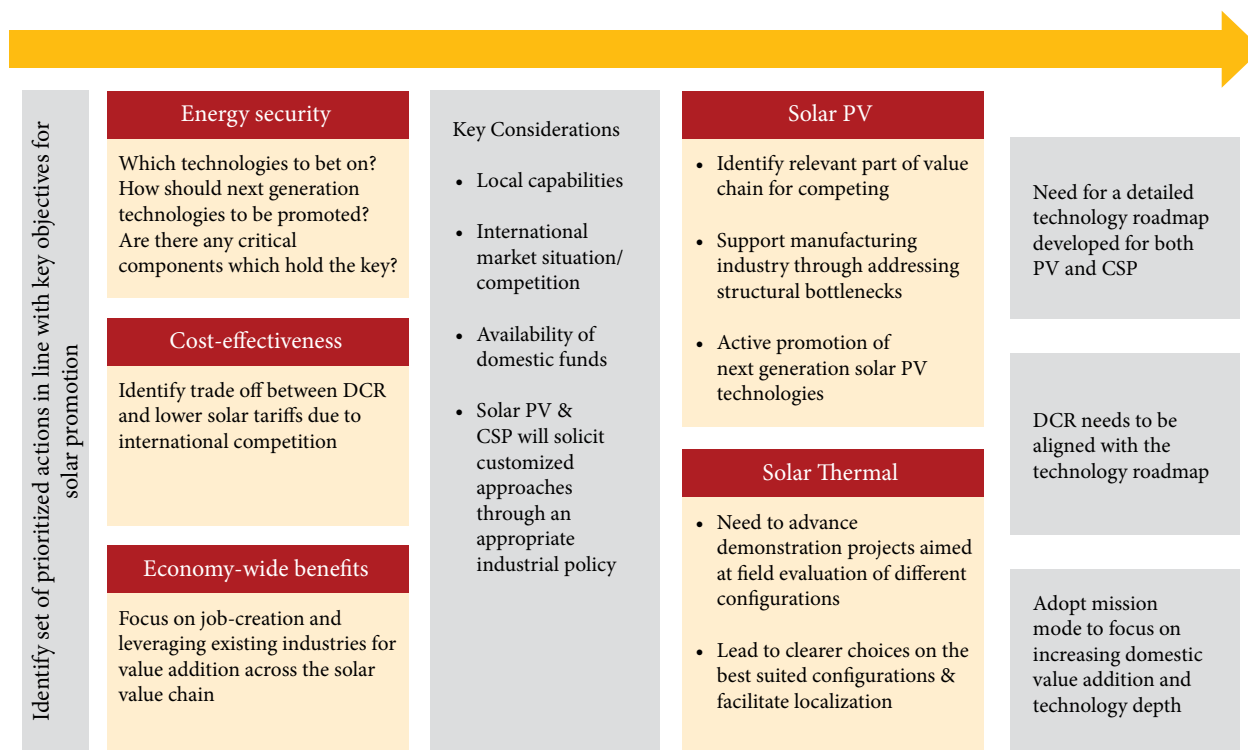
Identify set of prioritized actions in line with key objectives for solar promotion

Energy security

Which technologies to bet on? How should next generation technologies to be promoted? Are there any critical components which hold the key?

Cost-effectiveness

Identify trade off between DCR and lower solar tariffs due to international competition

Economy-wide benefits

Focus on job-creation and leveraging existing industries for value addition across the solar value chain

Key Considerations

- Local capabilities
- International market situation/ competition
- Availability of domestic funds
- Solar PV & CSP will solicit customized approaches through an appropriate industrial policy

Solar PV

- Identify relevant part of value chain for competing
- Support manufacturing industry through addressing structural bottlenecks
- Active promotion of next generation solar PV technologies

Solar Thermal

- Need to advance demonstration projects aimed at field evaluation of different configurations
- Lead to clearer choices on the best suited configurations & facilitate localization

Need for a detailed technology roadmap developed for both PV and CSP

DCR needs to be aligned with the technology roadmap

Adopt mission mode to focus on increasing domestic value addition and technology depth